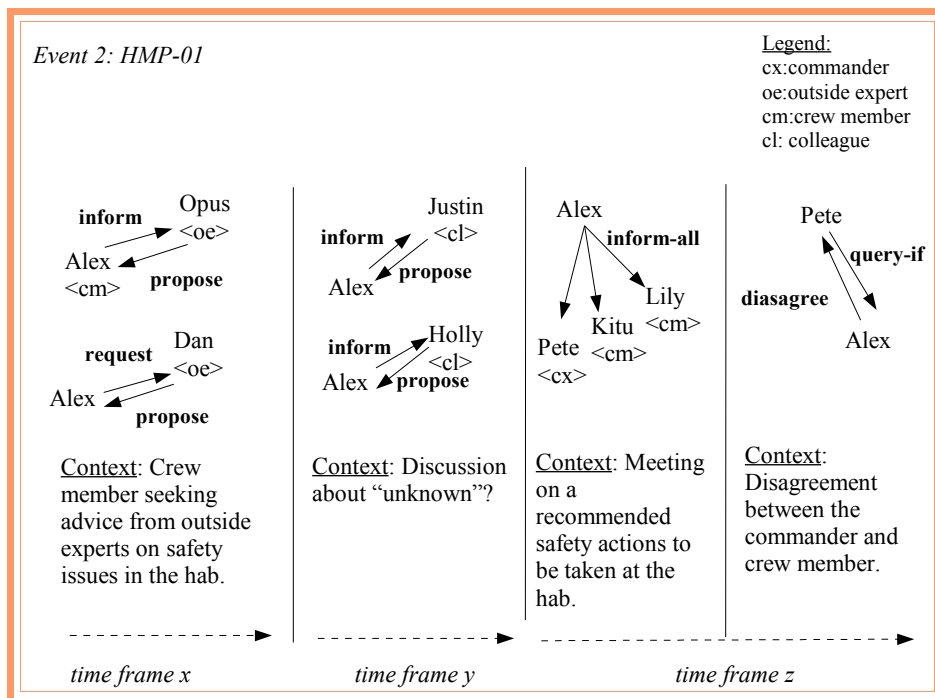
Event 2: HMP-01

Legend:
cx:commander
oe:outside expert
cm:crew member
cl: colleague

inform
Opus
<oe>
Alex
<cm>
propose

request
Dan
<oe>
Alex
propose

Context: Crew member seeking advice from outside experts on safety issues in the hab.

inform
Justin
<cl>
Alex
propose

inform
Holly
<cl>
Alex
propose

Context: Discussion about “unknown”?

Alex
inform-all
Pete
<cx>
Kitu
<cm>
Lily
<cm>

Context: Meeting on a recommended safety actions to be taken at the hab.

Pete
query-if
diasagree
Alex

Context: Disagreement between the commander and crew member.

time frame x

time frame y

time frame z